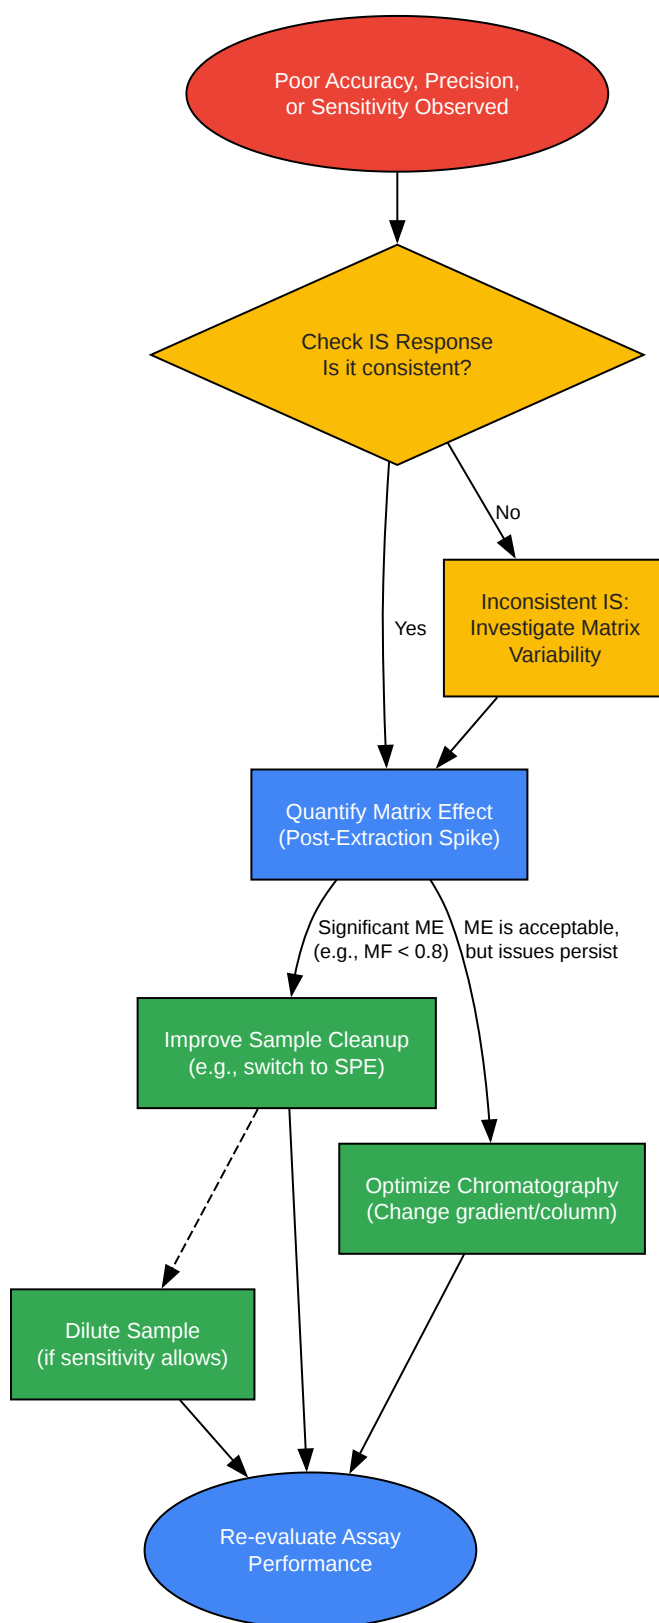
Poor Accuracy, Precision, or Sensitivity Observed

Check IS Response
Is it consistent?

No

Yes

Inconsistent IS: Investigate Matrix Variability

Quantify Matrix Effect
(Post-Extraction Spike)

Significant ME
(e.g., MF < 0.8)

ME is acceptable, but issues persist

Improve Sample Cleanup
(e.g., switch to SPE)

Optimize Chromatography
(Change gradient/column)

Dilute Sample
(if sensitivity allows)

Re-evaluate Assay Performance